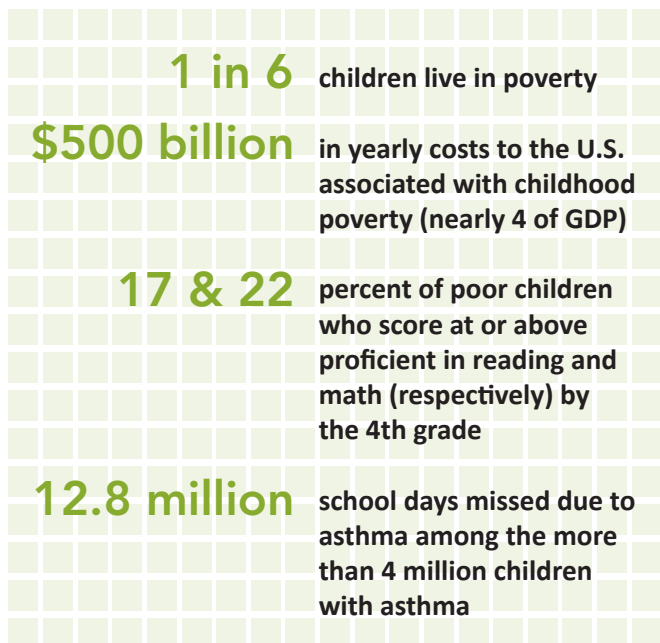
1 in 6 children live in poverty

$500 billion in yearly costs to the U.S. associated with childhood poverty (nearly 4 of GDP)

17 & 22 percent of poor children who score at or above proficient in reading and math (respectively) by the 4th grade

12.8 million school days missed due to asthma among the more than 4 million children with asthma